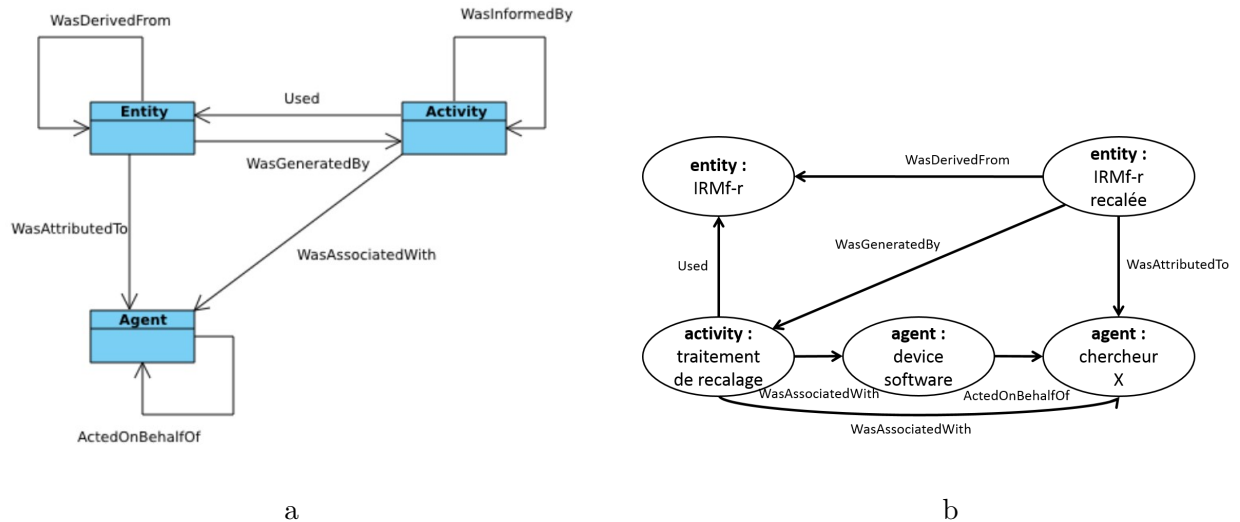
WasDerivedFrom

WasInformedBy

Entity

Used

Activity

WasGeneratedBy

WasAttributedTo

WasAssociatedWith

Agent

ActedOnBehalfOf

a

entity :
IRMf-r

WasDerivedFrom

entity :
IRMf-r
recalée

WasGeneratedBy

Used

WasAttributedTo

activity :
traitement
de recalage

agent :
device
software

agent :
chercheur
X

WasAssociatedWith

ActedOnBehalfOf

WasAssociatedWith

b